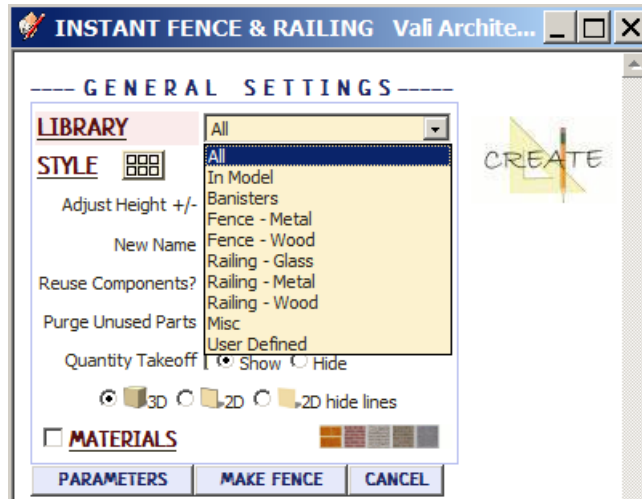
INSTANT FENCE & RAILING Vali Archite...

---- GENERAL SETTINGS -----

LIBRARY
All
All
In Model
Banisters
Fence - Metal
Fence - Wood
Railing - Glass
Railing - Metal
Railing - Wood
Misc
User Defined

STYLE

CREATE

Adjust Height +/-

New Name

Reuse Components?

Purge Unused Parts

Quantity Takeoff Show Hide

3D 2D 2D hide lines

MATERIALS

PARAMETERS MAKE FENCE CANCEL